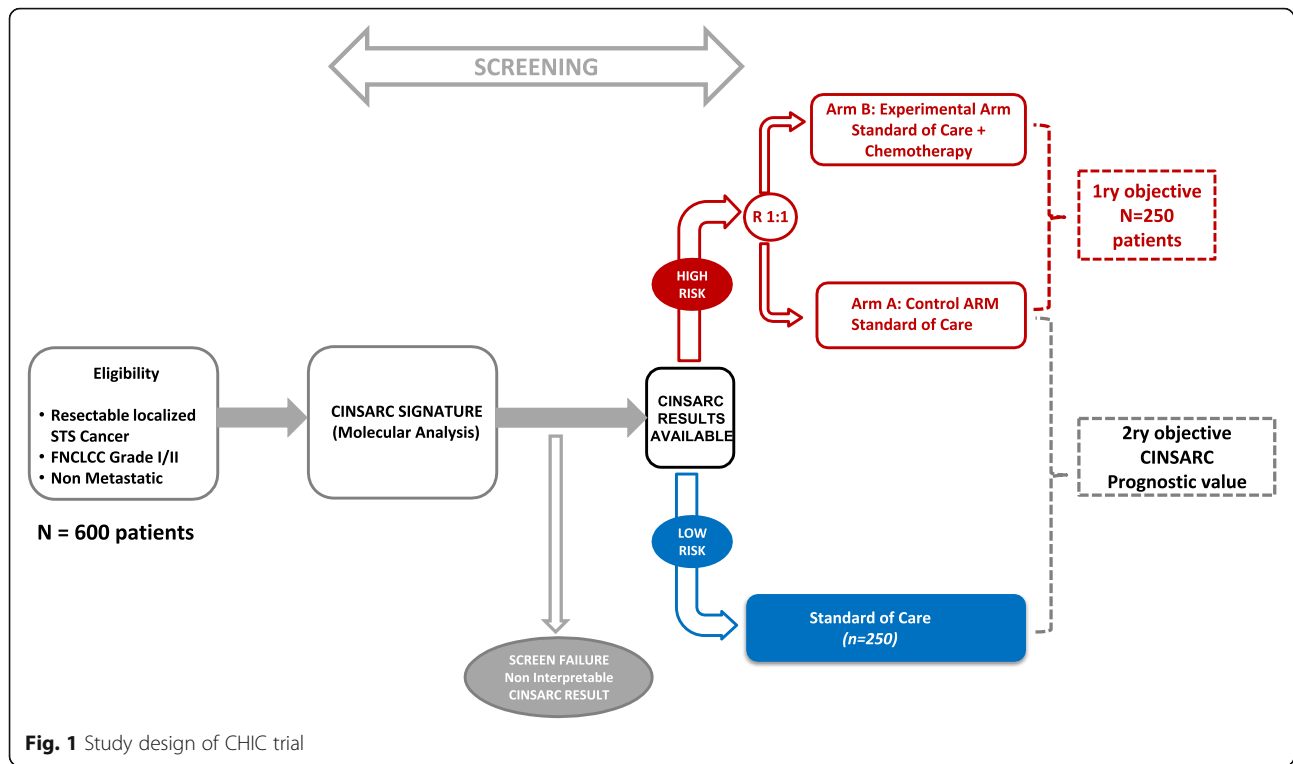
SCREENING

Arm B: Experimental Arm
Standard of Care +
Chemotherapy

1ry objective
N=250
patients

R 1:1

HIGH
RISK

Arm A: Control ARM
Standard of Care

Eligibility

• Resectable localized STS Cancer
• FNCLCC Grade I/II
• Non Metastatic

N = 600 patients

CINSARC SIGNATURE
(Molecular Analysis)

CINSARC
RESULTS
AVAILABLE

2ry objective
CINSARC
Prognostic value

LOW
RISK

Standard of Care
(n=250)

SCREEN FAILURE
Non Interpretable
CINSARC RESULT

Fig. 1 Study design of CHIC trial